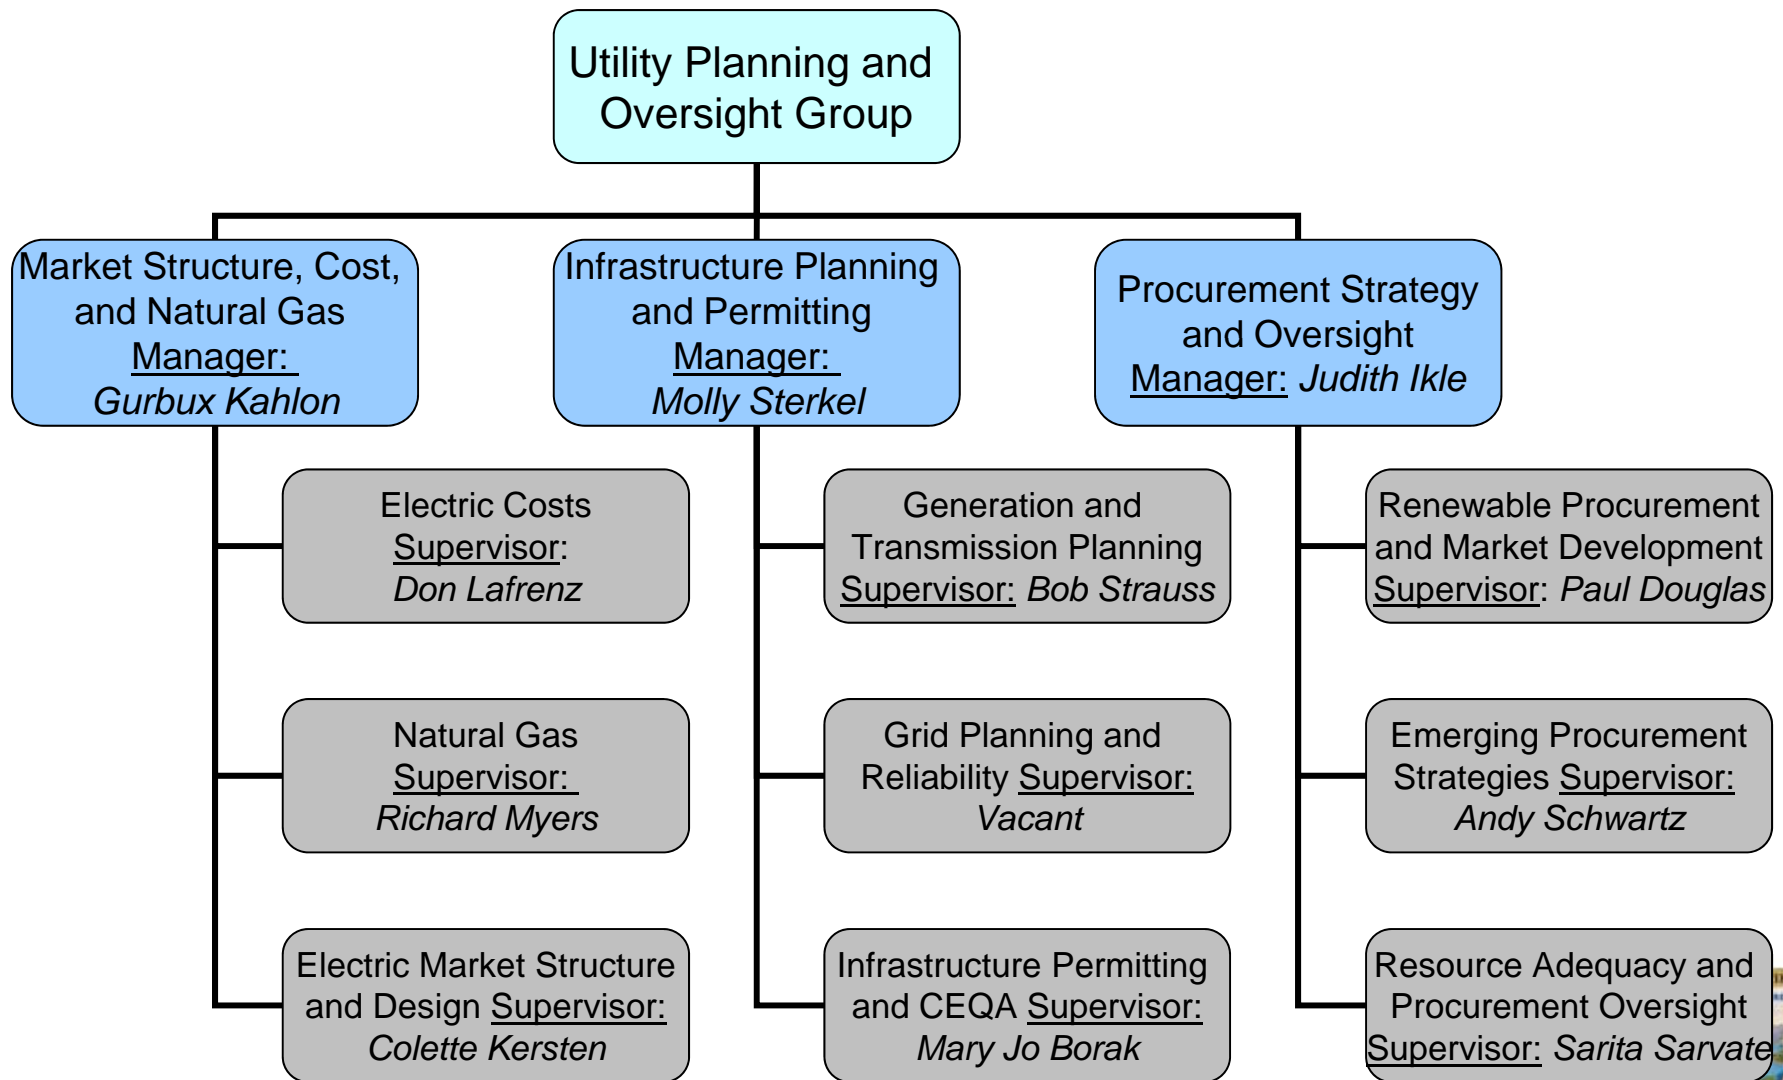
Utility Planning and Oversight Group

Market Structure, Cost, and Natural Gas
Manager:
Gurbux Kahlon

Infrastructure Planning and Permitting
Manager:
Molly Sterkel

Procurement Strategy and Oversight
Manager: Judith Ikle

Electric Costs
Supervisor:
Don Lafrenz

Generation and Transmission Planning
Supervisor: Bob Strauss

Renewable Procurement and Market Development
Supervisor: Paul Douglas

Natural Gas
Supervisor:
Richard Myers

Grid Planning and Reliability Supervisor:
Vacant

Emerging Procurement Strategies Supervisor:
Andy Schwartz

Electric Market Structure and Design Supervisor:
Colette Kersten

Infrastructure Permitting and CEQA Supervisor:
Mary Jo Borak

Resource Adequacy and Procurement Oversight
Supervisor: Sarita Sarvate